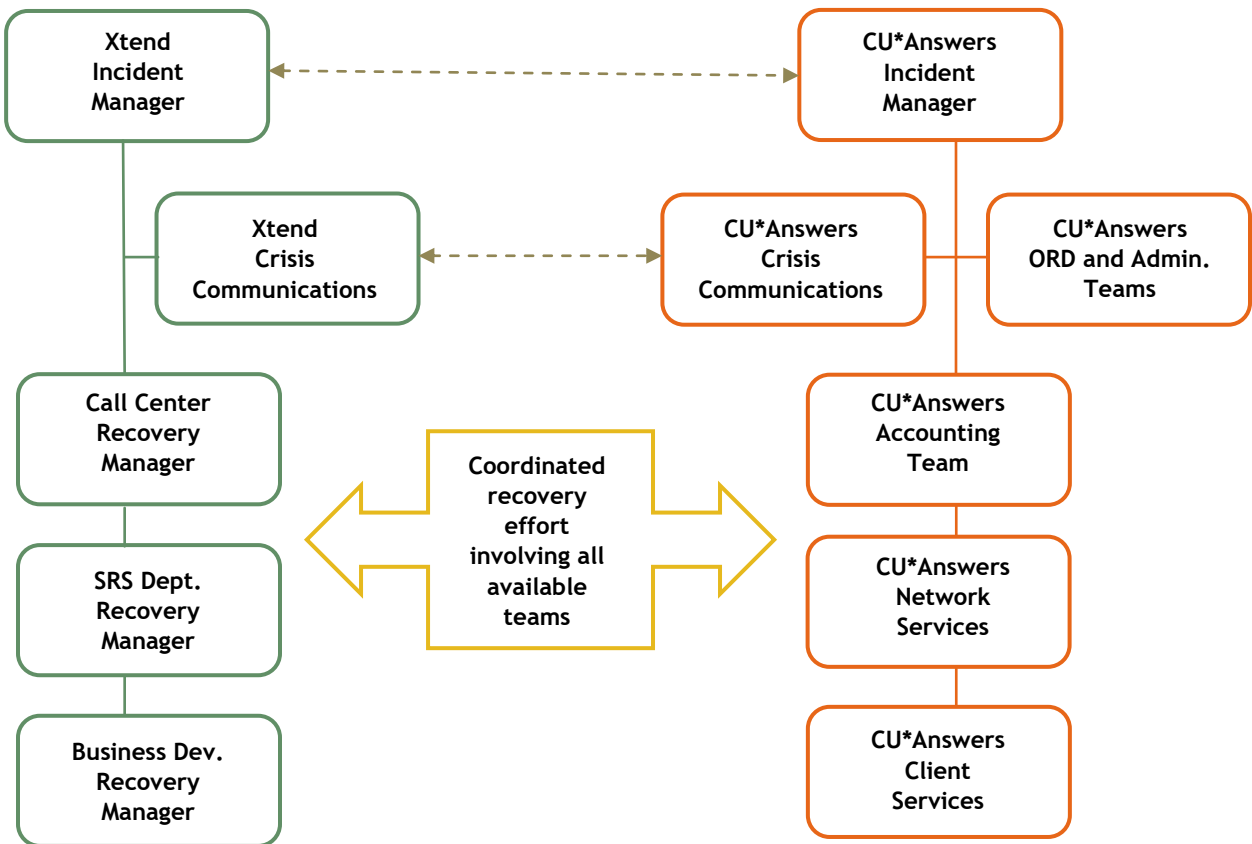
Xtend Incident Manager

CU*Answers Incident Manager

Xtend Crisis Communications

CU*Answers Crisis Communications

CU*Answers ORD and Admin. Teams

Call Center Recovery Manager

Coordinated recovery effort involving all available teams

CU*Answers Accounting Team

SRS Dept. Recovery Manager

CU*Answers Network Services

Business Dev. Recovery Manager

CU*Answers Client Services